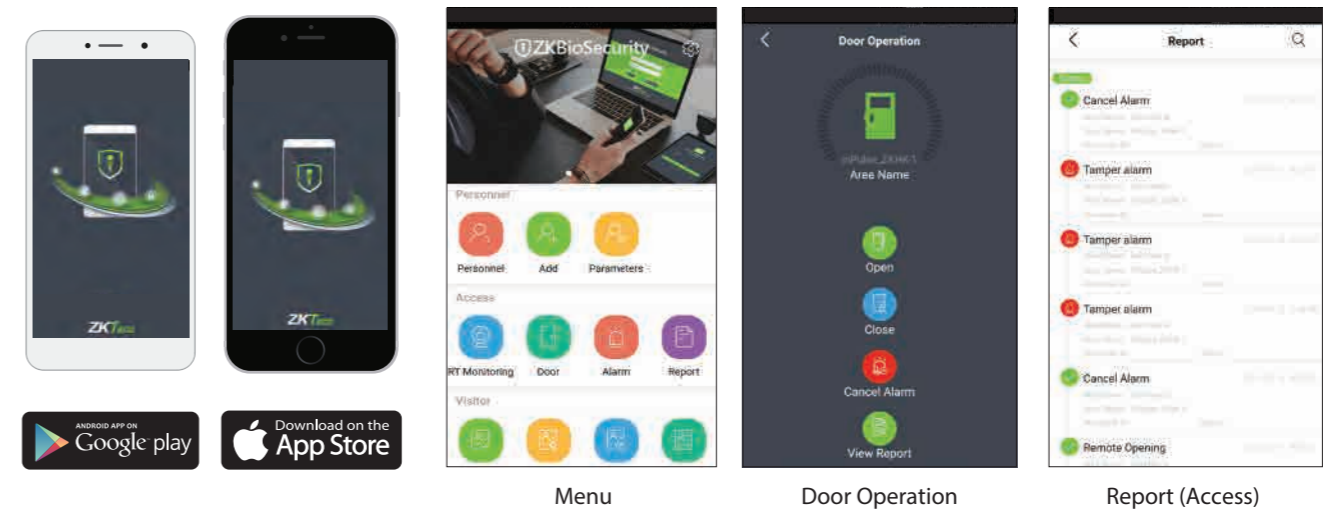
ZKTeco

ZKTeco

ANDROID APP ON Google play

Download on the App Store

ZKBioSecurity

Personnel

Personnel Add Parameters

Access

RT Monitoring Door Alarm Report

Visitor

Menu

Door Operation

Area Name

Open

Close

Cancel Alarm

View Report

Door Operation

Report

Cancel Alarm

Tamper alarm

Tamper alarm

Tamper alarm

Cancel Alarm

Remote Opening

Report (Access)